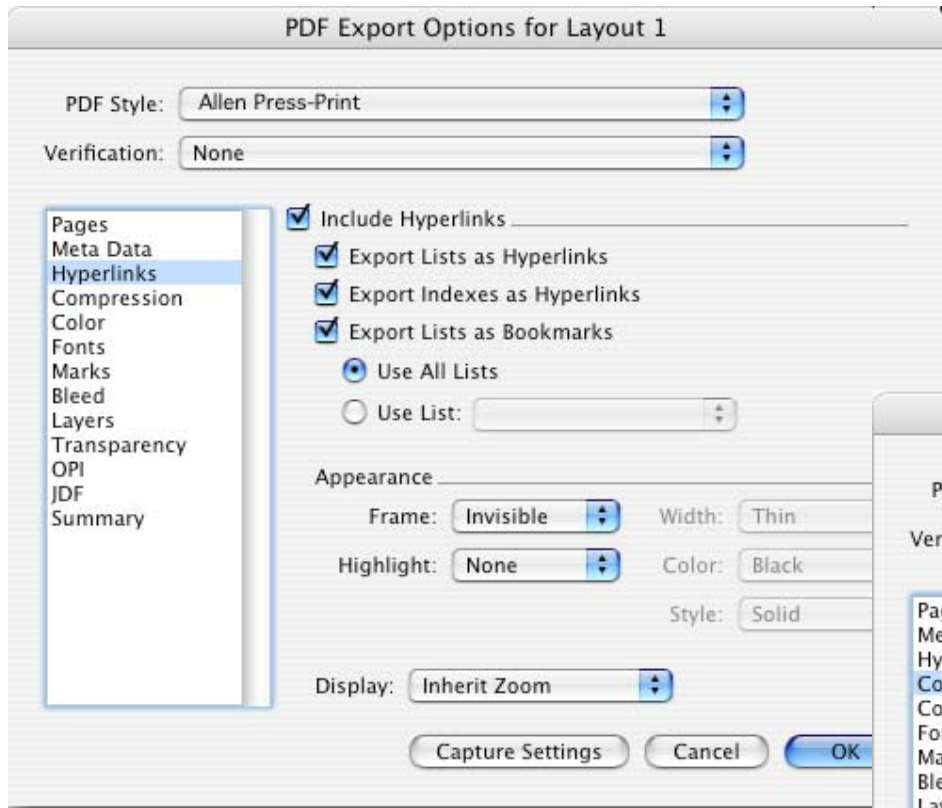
PDF Export Options for Layout 1

PDF Style: Allen Press-Print

Verification: None

Pages
Meta Data
Hyperlinks
Compression
Color
Fonts
Marks
Bleed
Layers
Transparency
OPI
JDF
Summary

Include Hyperlinks

Export Lists as Hyperlinks

Export Indexes as Hyperlinks

Export Lists as Bookmarks

Use All Lists

Use List:

Appearance

Frame: Invisible

Width: Thin

Highlight: None

Color: Black

Style: Solid

Display: Inherit Zoom

Capture Settings

Cancel

OK

P

Ver

Pa
Me
Hy
Co
Co
Fo
Ma
Ble
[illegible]